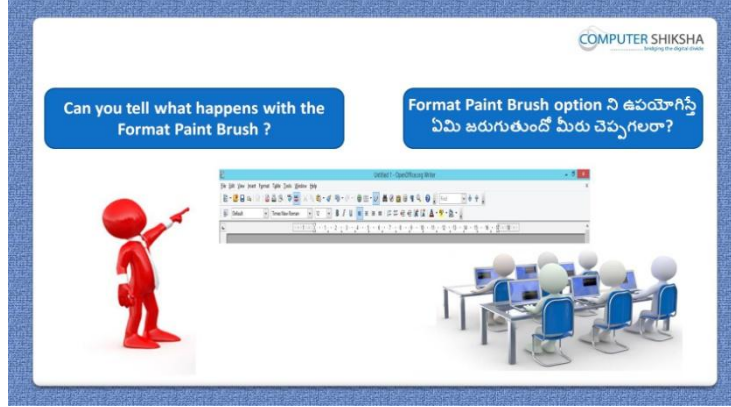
COMPUTER SHIKSHA
bridging the digital divide

Can you tell what happens with the Format Paint Brush ?

Format Paint Brush option ని ఉపయోగిస్తే ఏమి జరుగుతుందో మీరు చెప్పగలరా?

Untitled 1 - OpenOffice.org Writer

File Edit View Insert Format Table Tools Window Help

Default Times New Roman 12